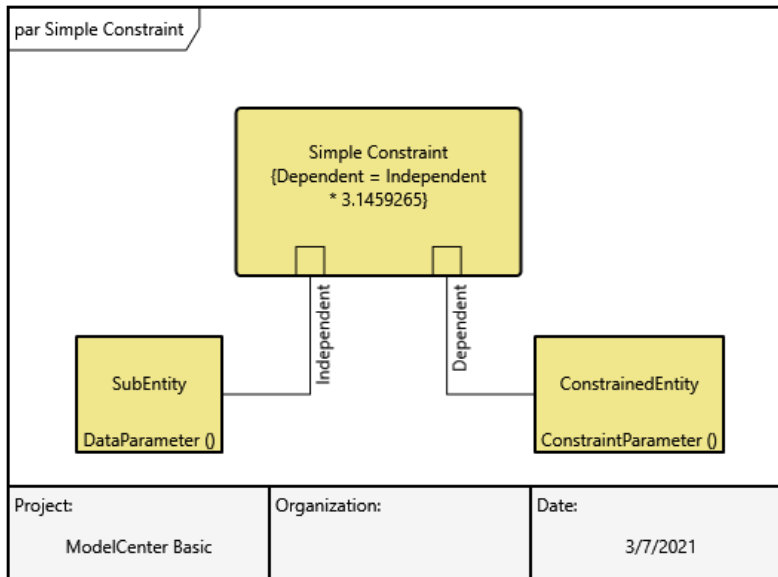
par Simple Constraint

Simple Constraint
{Dependent = Independent * 3.1459265}

Independent

Dependent

SubEntity
DataParameter ()

ConstrainedEntity
ConstraintParameter ()

| Project: | Organization: | Date: |
|---|---|---|
| ModelCenter Basic | | 3/7/2021 |